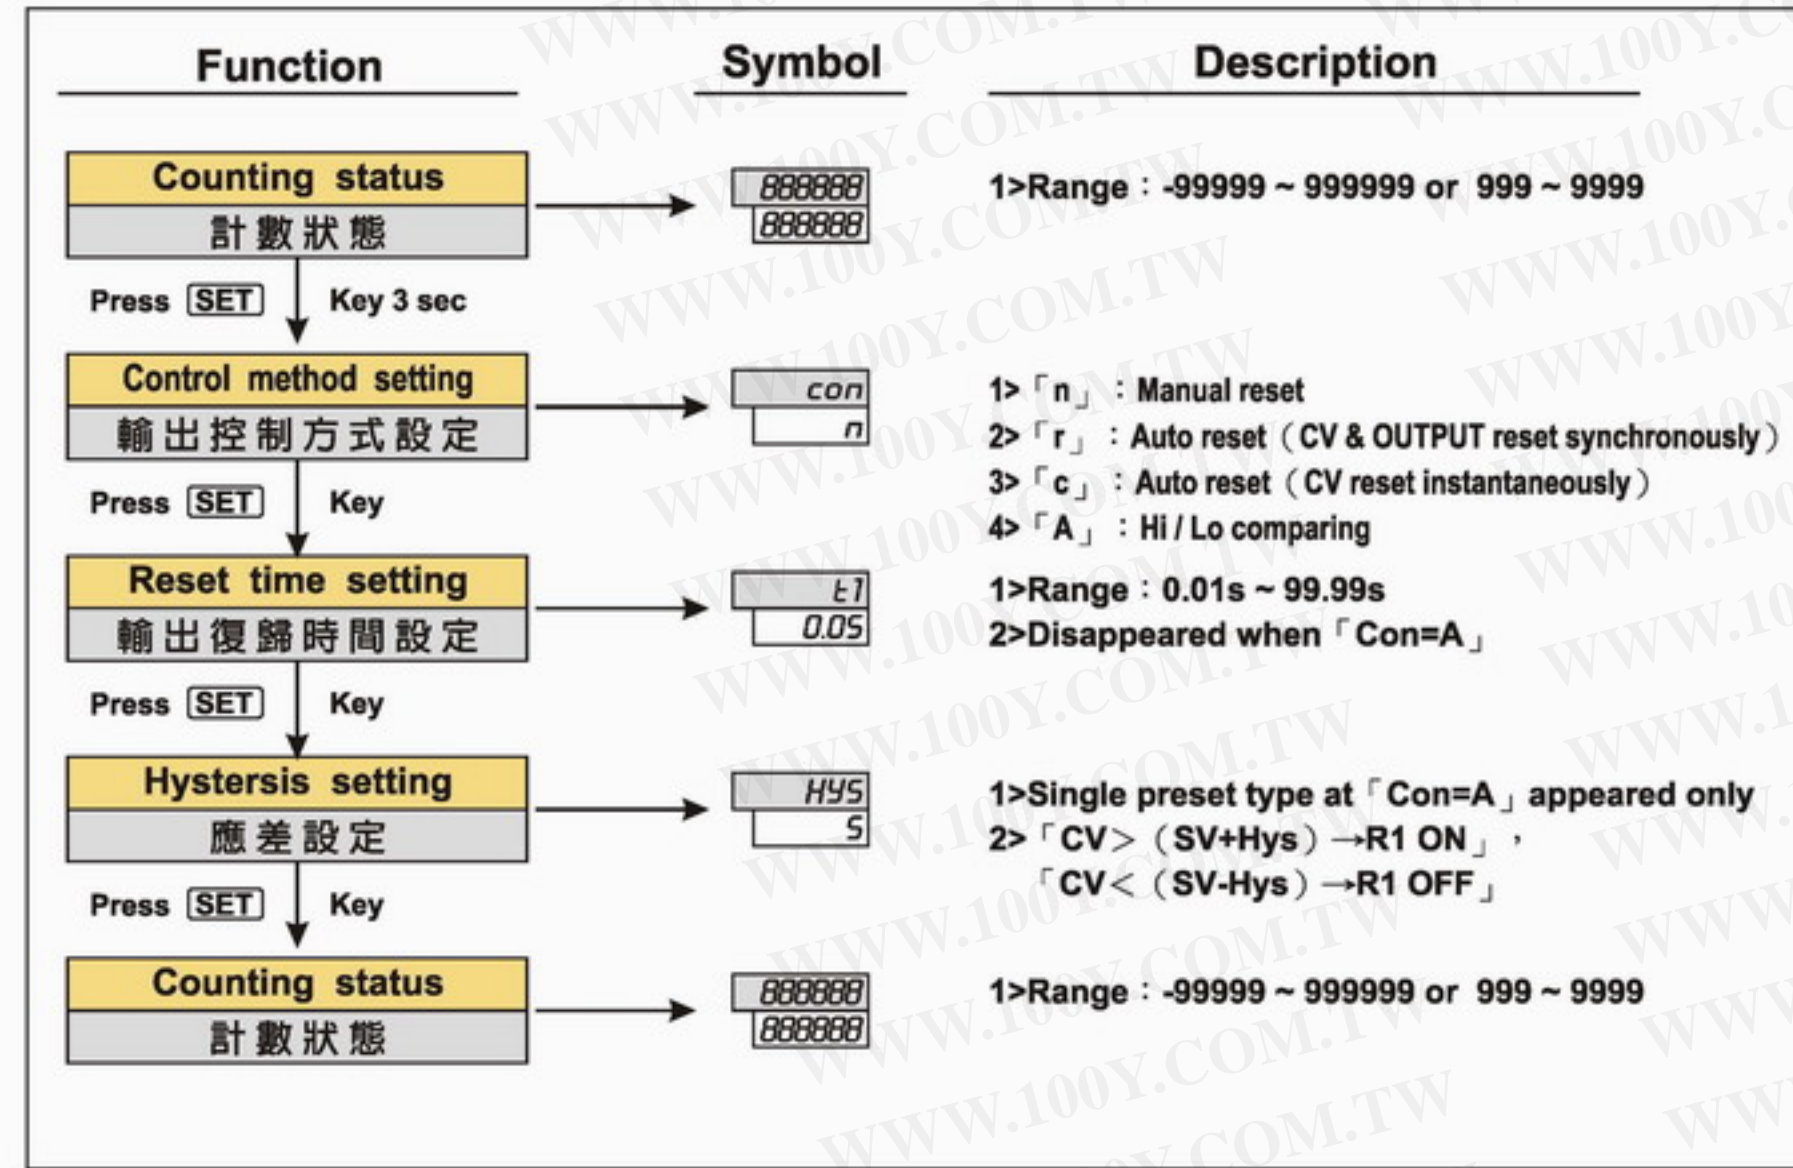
| Function | Symbol | Description |
|---|---|---|
| Counting status 計數狀態 | 888888 888888 | 1>Range：-99999 ~ 999999 or 999 ~ 9999 |
| Control method setting 輸出控制方式設定 | con n | 1>「n」：Manual reset<br>2>「r」：Auto reset（CV & OUTPUT reset synchronously）<br>3>「c」：Auto reset（CV reset instantaneously）<br>4>「A」：Hi / Lo comparing |
| Reset time setting 輸出復歸時間設定 | t1 0.05 | 1>Range：0.01s ~ 99.99s<br>2>Disappeared when「Con=A」 |
| Hystersis setting 應差設定 | HYS 5 | 1>Single preset type at「Con=A」appeared only<br>2>「CV>（SV+Hys）→R1 ON」，「CV<（SV-Hys）→R1 OFF」 |
| Counting status 計數狀態 | 888888 888888 | 1>Range：-99999 ~ 999999 or 999 ~ 9999 |

Press SET Key 3 sec

Press SET Key

Press SET Key

Press SET Key

WWW.100Y.COM.TW